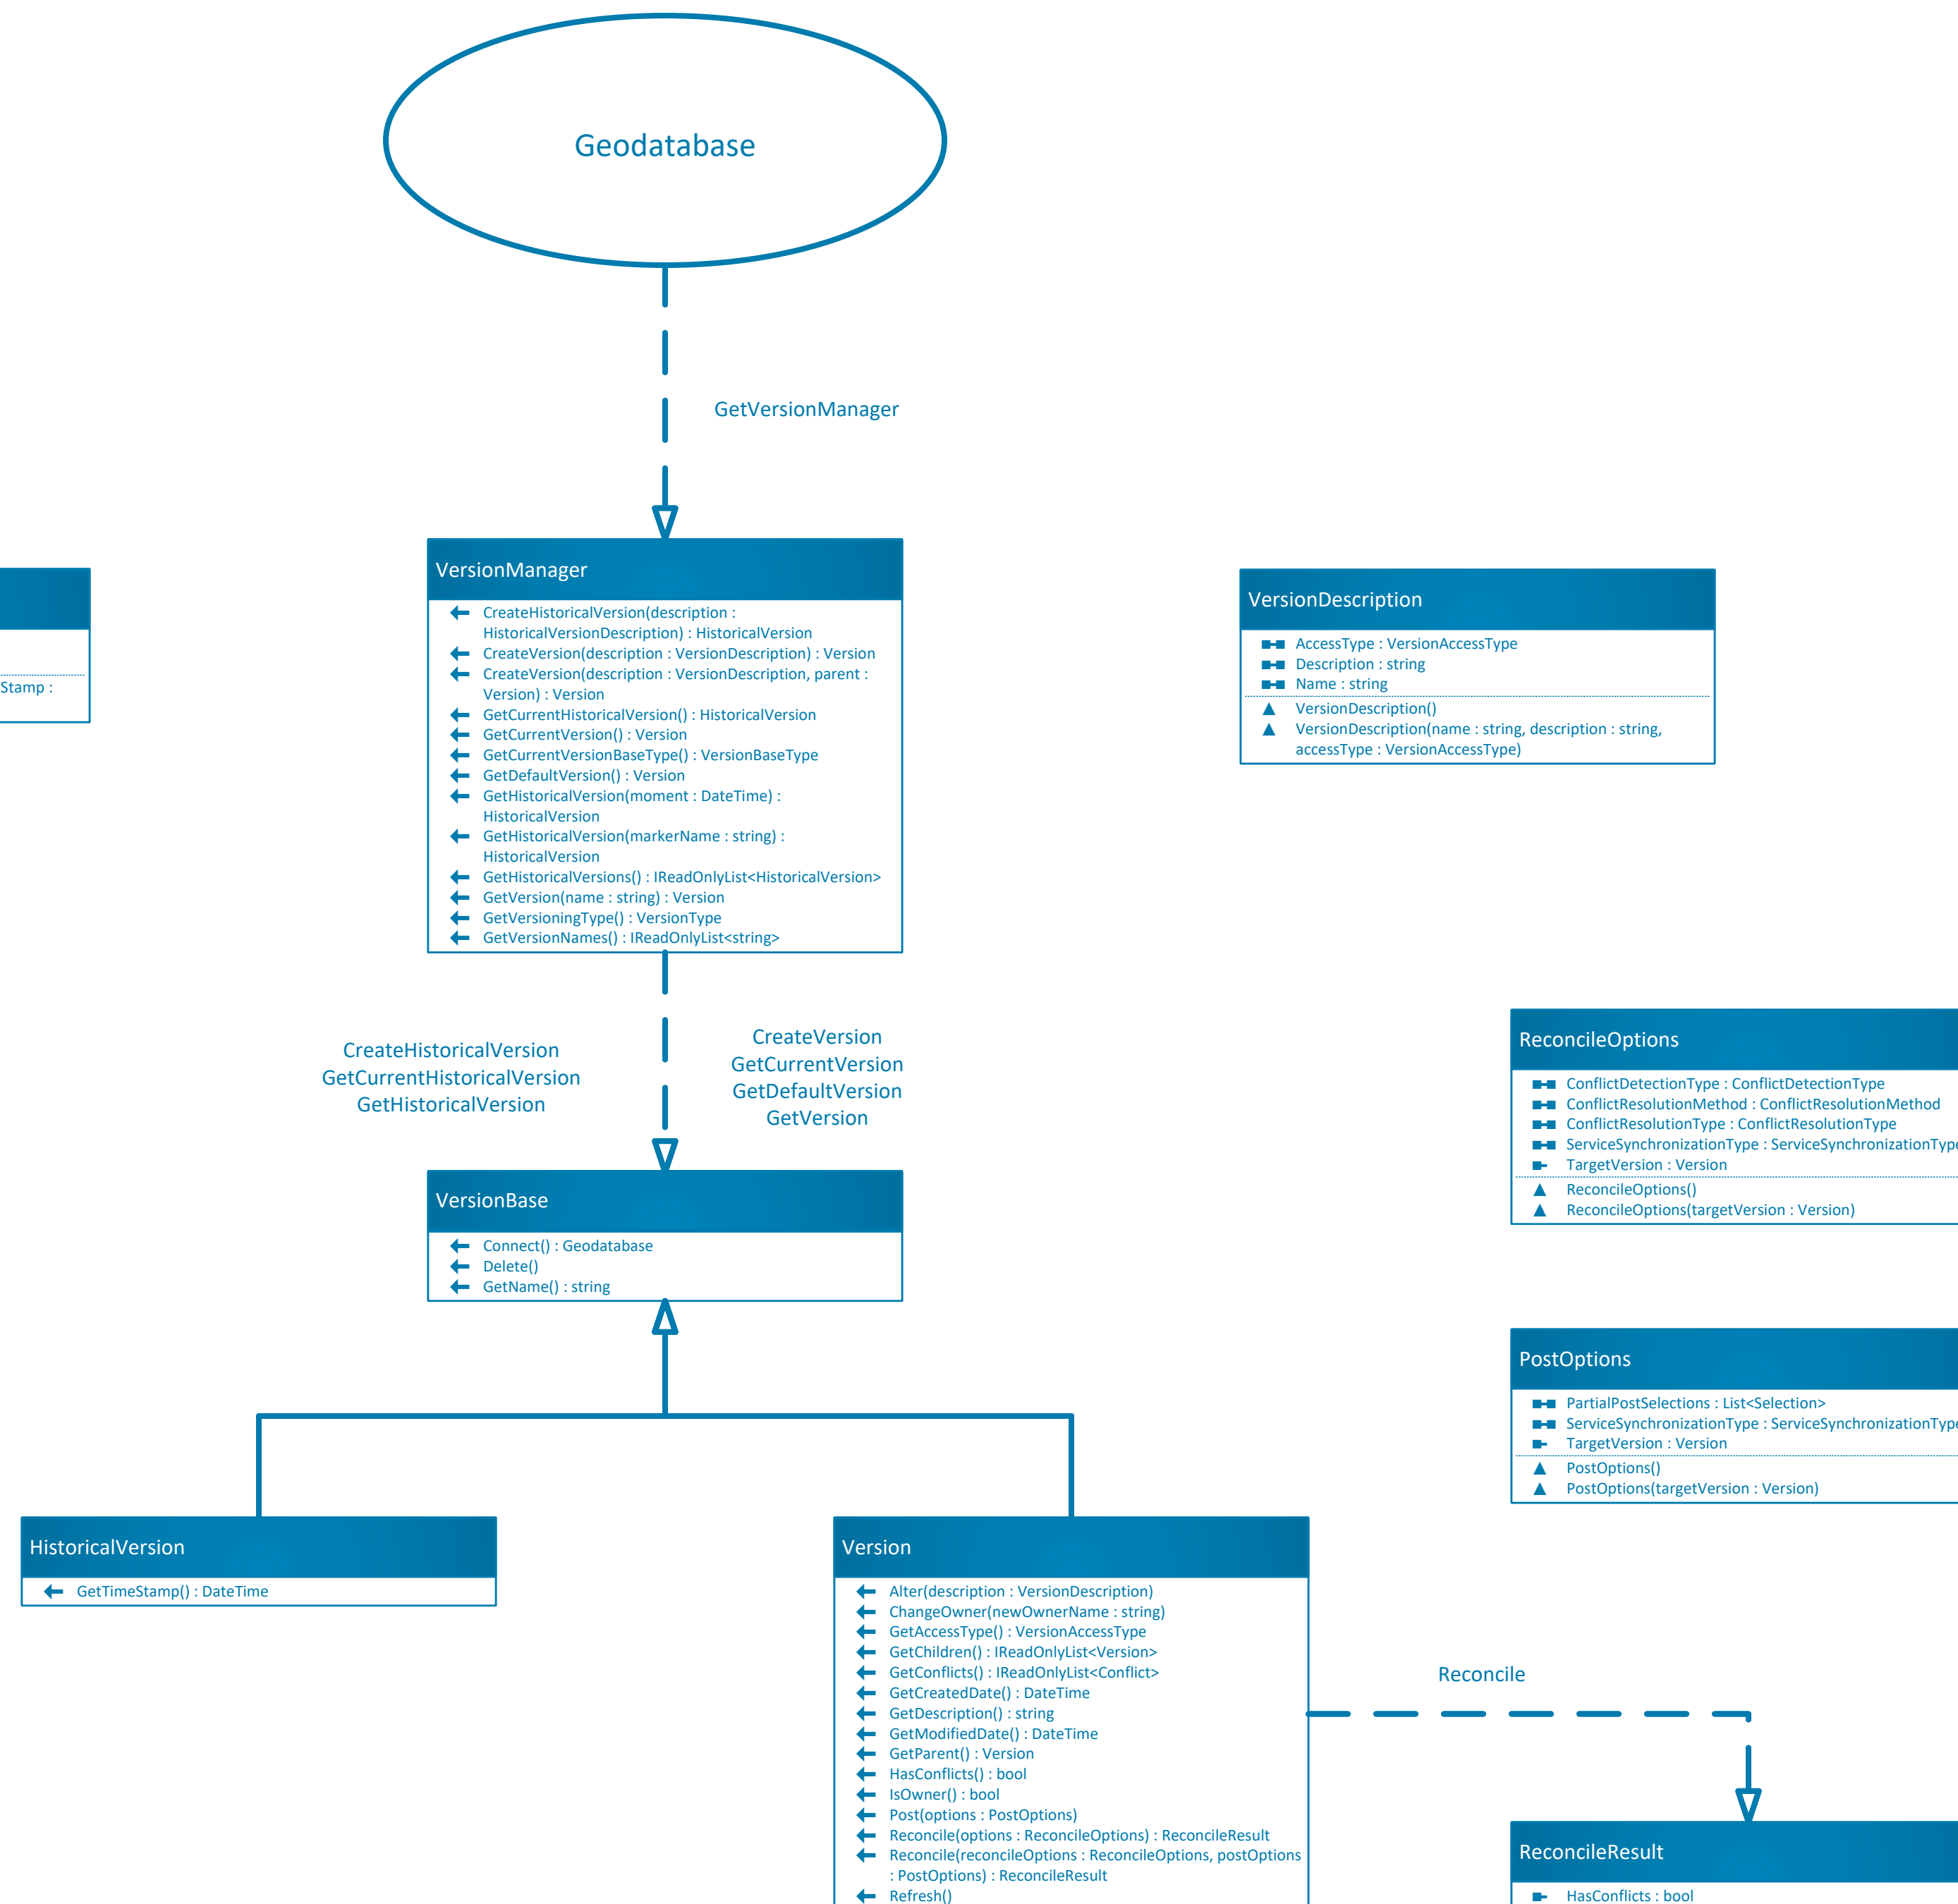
Geodatabase

GetVersionManager

VersionManager

CreateHistoricalVersion(description : HistoricalVersionDescription) : HistoricalVersion
CreateVersion(description : VersionDescription) : Version
CreateVersion(description : VersionDescription, parent : Version) : Version
GetCurrentHistoricalVersion() : HistoricalVersion
GetCurrentVersion() : Version
GetCurrentVersionBaseType() : VersionBaseType
GetDefaultVersion() : Version
GetHistoricalVersion(moment : DateTime) : HistoricalVersion
GetHistoricalVersion(markerName : string) : HistoricalVersion
GetHistoricalVersions() : IReadOnlyList<HistoricalVersion>
GetVersion(name : string) : Version
GetVersioningType() : VersionType
GetVersionNames() : IReadOnlyList<string>

Stamp :

VersionDescription

AccessType : VersionAccessType
Description : string
Name : string
VersionDescription()
VersionDescription(name : string, description : string, accessType : VersionAccessType)

CreateHistoricalVersion
GetCurrentHistoricalVersion
GetHistoricalVersion

CreateVersion
GetCurrentVersion
GetDefaultVersion
GetVersion

ReconcileOptions

ConflictDetectionType : ConflictDetectionType
ConflictResolutionMethod : ConflictResolutionMethod
ConflictResolutionType : ConflictResolutionType
ServiceSynchronizationType : ServiceSynchronizationTyp
TargetVersion : Version
ReconcileOptions()
ReconcileOptions(targetVersion : Version)

VersionBase

Connect() : Geodatabase
Delete()
GetName() : string

PostOptions

PartialPostSelections : List<Selection>
ServiceSynchronizationType : ServiceSynchronizationTyp
TargetVersion : Version
PostOptions()
PostOptions(targetVersion : Version)

HistoricalVersion

GetTimeStamp() : DateTime

Version

Alter(description : VersionDescription)
ChangeOwner(newOwnerName : string)
GetAccessType() : VersionAccessType
GetChildren() : IReadOnlyList<Version>
GetConflicts() : IReadOnlyList<Conflict>
GetCreatedDate() : DateTime
GetDescription() : string
GetModifiedDate() : DateTime
GetParent() : Version
HasConflicts() : bool
IsOwner() : bool
Post(options : PostOptions)
Reconcile(options : ReconcileOptions) : ReconcileResult
Reconcile(reconcileOptions : ReconcileOptions, postOptions : PostOptions) : ReconcileResult
Refresh()

Reconcile

ReconcileResult

HasConflicts : bool